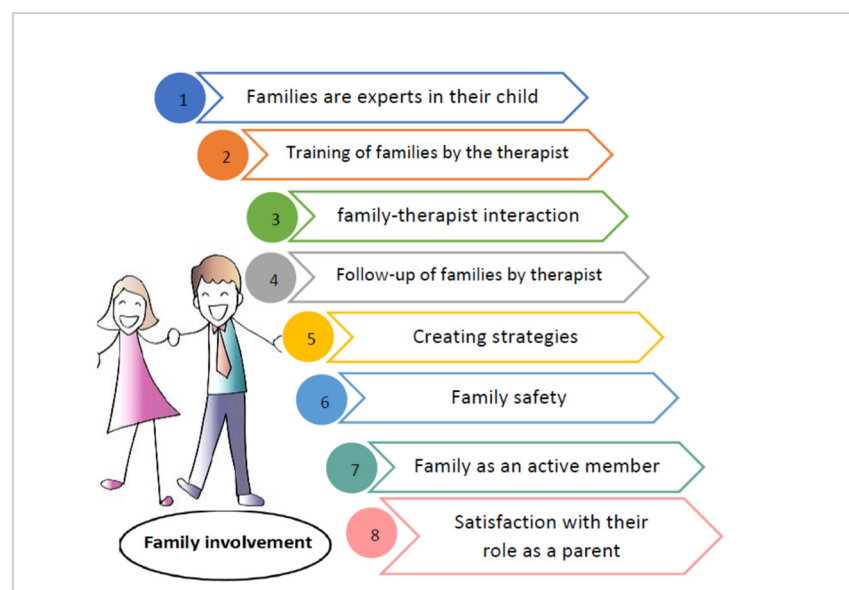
1 Families are experts in their child

2 Training of families by the therapist

3 family-therapist interaction

4 Follow-up of families by therapist

5 Creating strategies

6 Family safety

7 Family as an active member

8 Satisfaction with their role as a parent

Family involvement